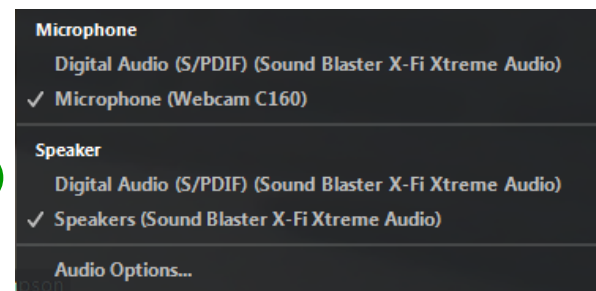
Microphone
Digital Audio (S/PDIF) (Sound Blaster X-Fi Xtreme Audio)
✓ Microphone (Webcam C160)

Speaker
Digital Audio (S/PDIF) (Sound Blaster X-Fi Xtreme Audio)
✓ Speakers (Sound Blaster X-Fi Xtreme Audio)

Audio Options...